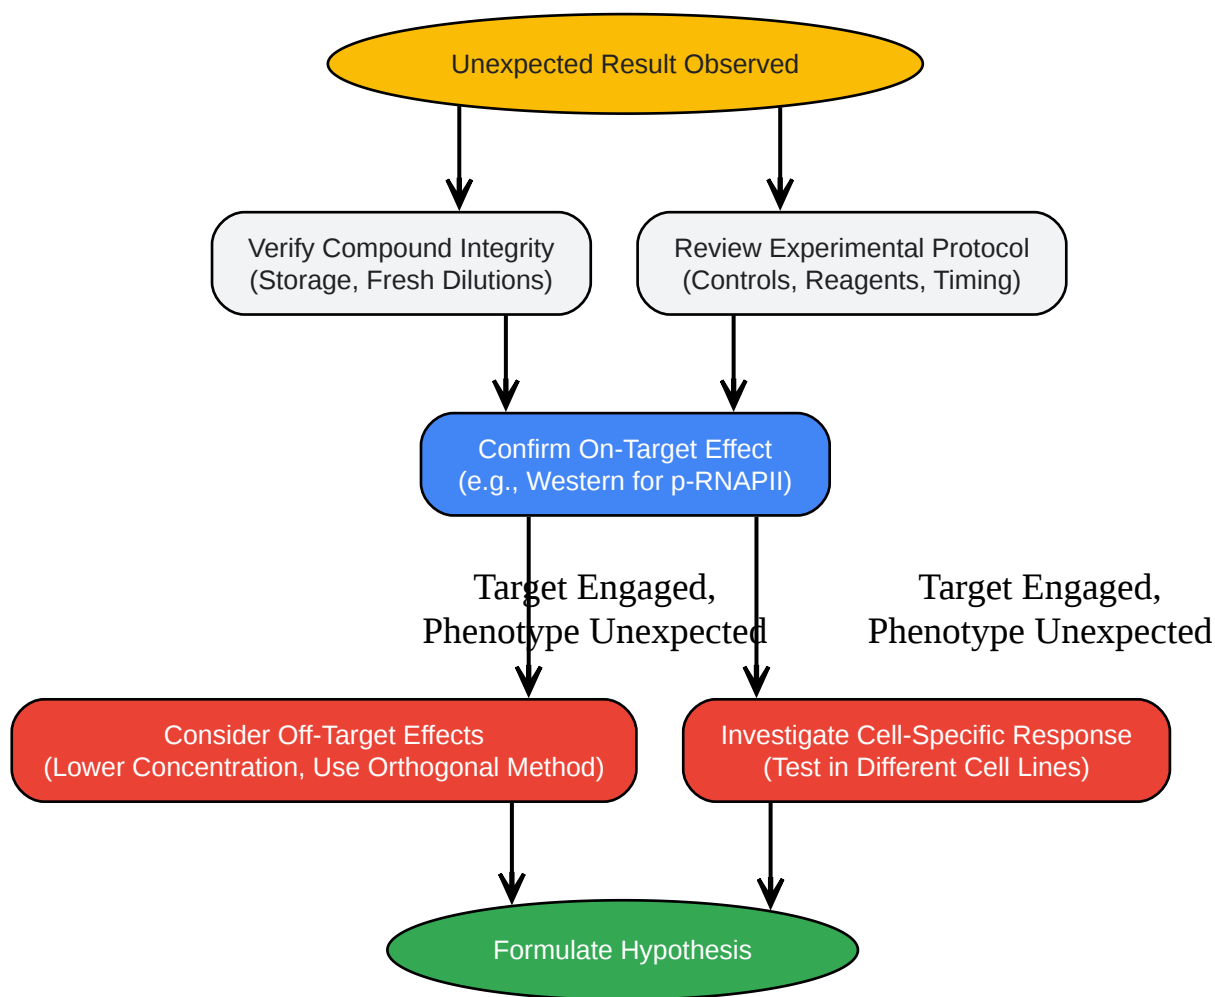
Unexpected Result Observed

Verify Compound Integrity
(Storage, Fresh Dilutions)

Review Experimental Protocol
(Controls, Reagents, Timing)

Confirm On-Target Effect
(e.g., Western for p-RNAPII)

Target Engaged,
Phenotype Unexpected

Target Engaged,
Phenotype Unexpected

Consider Off-Target Effects
(Lower Concentration, Use Orthogonal Method)

Investigate Cell-Specific Response
(Test in Different Cell Lines)

Formulate Hypothesis